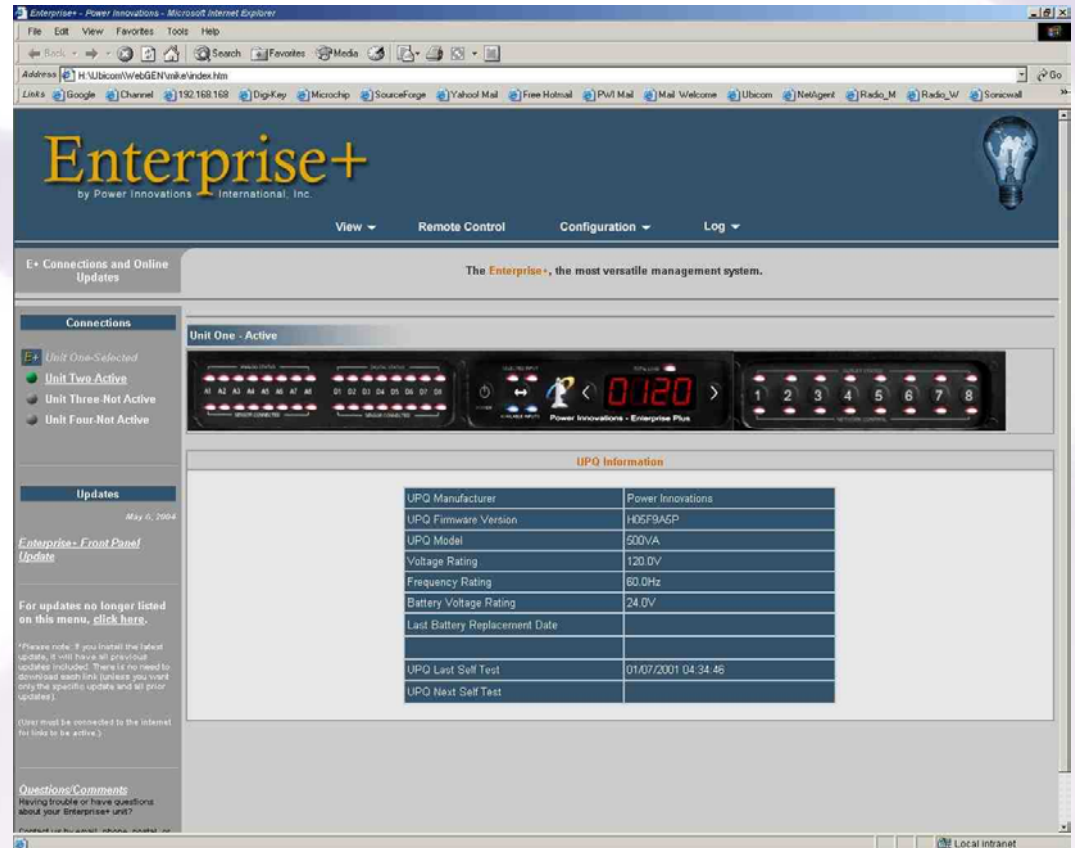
Enterprise+ - Power Innovations - Microsoft Internet Explorer

File Edit View Favorites Tools Help

Back Search Favorites Media

Address H:\Ubicom\WebGEN\mike\index.htm

Go

Links Google Channel 192.168.168 DigiKey Microchip SourceForge Yahoo! Mail Free Hotmail PWI Mail Mail Welcome Ubicom NetAgent Radio_M Radio_W Sonicwall

Enterprise+
by Power Innovations International, Inc.

View Remote Control Configuration Log

E+ Connections and Online Updates

The Enterprise+, the most versatile management system.

Connections

Unit One-Selected
Unit Two Active
Unit Three-Not Active
Unit Four-Not Active

Unit One - Active

A1 A2 A3 A4 A5 A6 A7 A8
D1 D2 D3 D4 D5 D6 D7 D8

0120

Power Innovations - Enterprise Plus

1 2 3 4 5 6 7 8

UPQ Information

| UPQ Manufacturer | Power Innovations |
|---|---|
| UPQ Firmware Version | H05F9A5P |
| UPQ Model | 500VA |
| Voltage Rating | 120.0V |
| Frequency Rating | 60.0Hz |
| Battery Voltage Rating | 24.0V |
| Last Battery Replacement Date | |
| | |
| UPQ Last Self Test | 01/07/2001 04:34:46 |
| UPQ Next Self Test | |

Updates

May 6, 2004

Enterprise+ Front Panel Update

For updates no longer listed on this menu, click here.

*Please note: If you install the latest update, it will have all previous updates included. There is no need to download each link (unless you want only the specific update and all prior updates).

(User must be connected to the internet for links to be active.)

Questions/Comments
Having trouble or have questions about your Enterprise+ unit?

Contact us by email, phone, postal, or

Local intranet